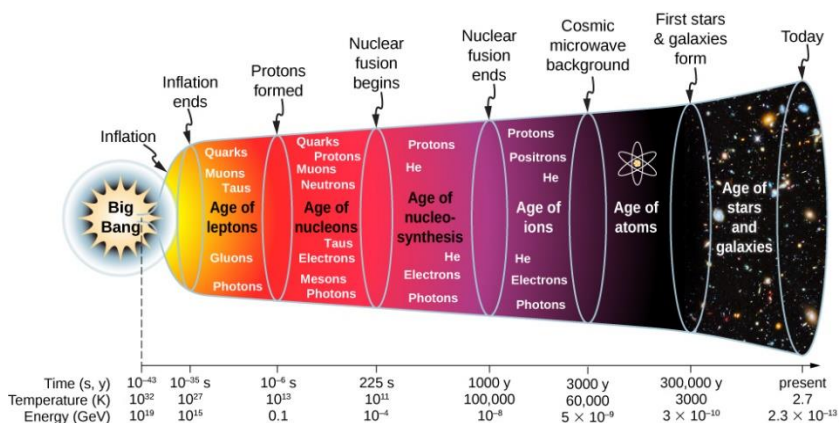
Inflation

Inflation ends

Protons formed

Nuclear fusion begins

Nuclear fusion ends

Cosmic microwave background

First stars & galaxies form

Today

Big Bang

Quarks
Muons
Taus
Age of leptons
Gluons
Photons

Quarks
Protons
Muons
Neutrons
Age of nucleons
Taus
Electrons
Mesons
Photons

Protons
He
Age of nucleo-synthesis
He
Electrons
Photons

Protons
Positrons
He
Age of ions
He
Electrons
Photons

Age of atoms

Age of stars and galaxies

| Time (s, y) | $10^{-43}$ | $10^{-35}$ s | $10^{-6}$ s | 225 s | 1000 y | 3000 y | 300,000 y | present |
|---|---|---|---|---|---|---|---|---|
| Temperature (K) | $10^{32}$ | $10^{27}$ | $10^{13}$ | $10^{11}$ | 100,000 | 60,000 | 3000 | 2.7 |
| Energy (GeV) | $10^{19}$ | $10^{15}$ | 0.1 | $10^{-4}$ | $10^{-8}$ | $5 \times 10^{-9}$ | $3 \times 10^{-10}$ | $2.3 \times 10^{-13}$ |